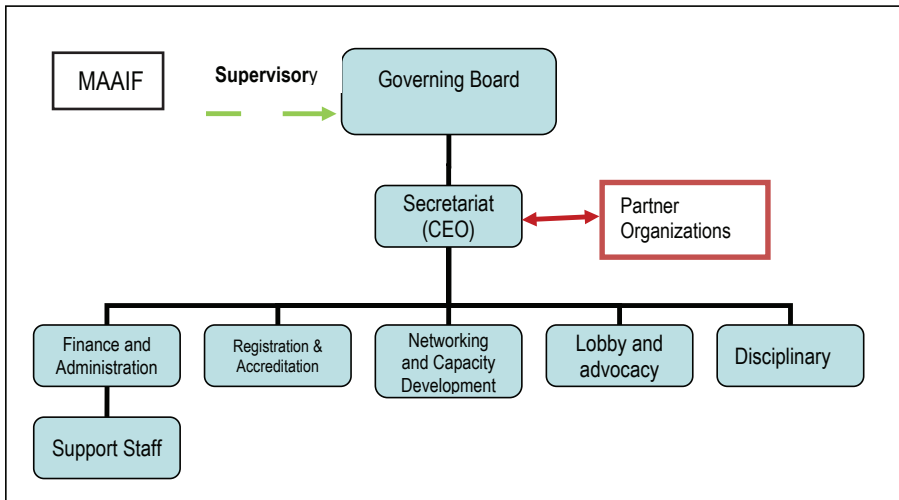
MAAIF

Supervisory

Governing Board

Secretariat (CEO)

Partner Organizations

Finance and Administration

Registration & Accreditation

Networking and Capacity Development

Lobby and advocacy

Disciplinary

Support Staff